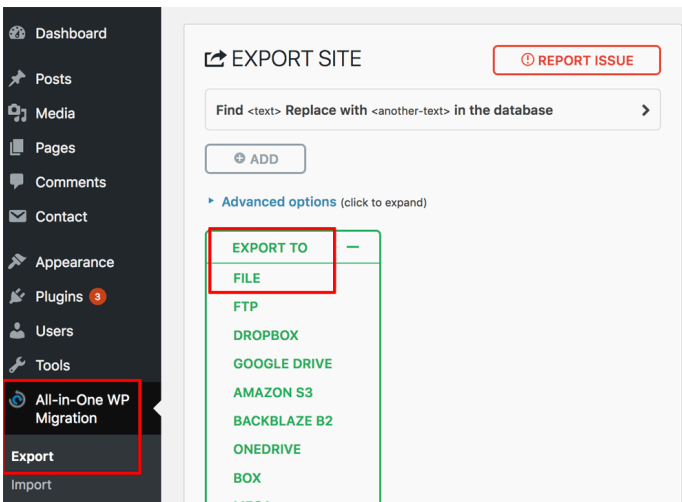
Dashboard
Posts
Media
Pages
Comments
Contact
Appearance
Plugins 3
Users
Tools
All-in-One WP Migration
Export
Import

EXPORT SITE

REPORT ISSUE

Find <text> Replace with <another-text> in the database

ADD

Advanced options (click to expand)

EXPORT TO
FILE
FTP
DROPBOX
GOOGLE DRIVE
AMAZON S3
BACKBLAZE B2
ONEDRIVE
BOX
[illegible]